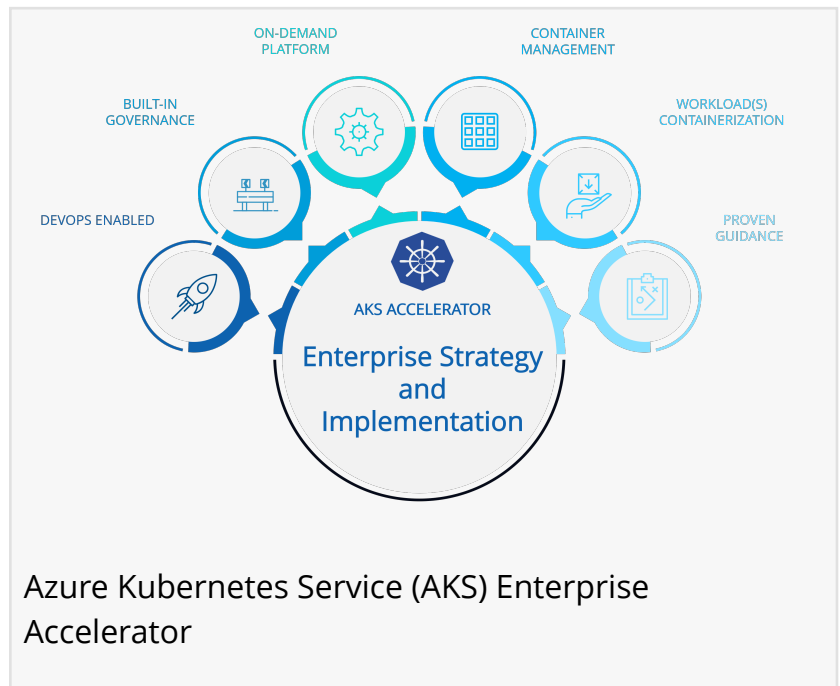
ON-DEMAND PLATFORM

CONTAINER MANAGEMENT

BUILT-IN GOVERNANCE

WORKLOAD(S) CONTAINERIZATION

DEVOPS ENABLED

PROVEN GUIDANCE

AKS ACCELERATOR

Enterprise Strategy and Implementation

Azure Kubernetes Service (AKS) Enterprise Accelerator